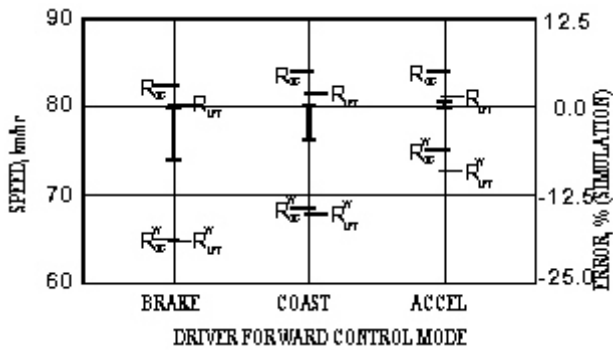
90
80
70
60
SPEED, km/hr
12.5
0.0
-12.5
-25.0
ERROR, % (SIMULATION)
$R_{SC}$
$R_{LPT}$
$R_{SC}$
$R_{LPT}$
$R_{SC}$
$R_{LPT}$
$R^{W}_{SC}$
$R^{W}_{LPT}$
$R^{W}_{SC}$
$R^{W}_{LPT}$
$R^{W}_{SC}$
$R^{W}_{LPT}$
BRAKE
COAST
ACCEL
DRIVER FORWARD CONTROL MODE